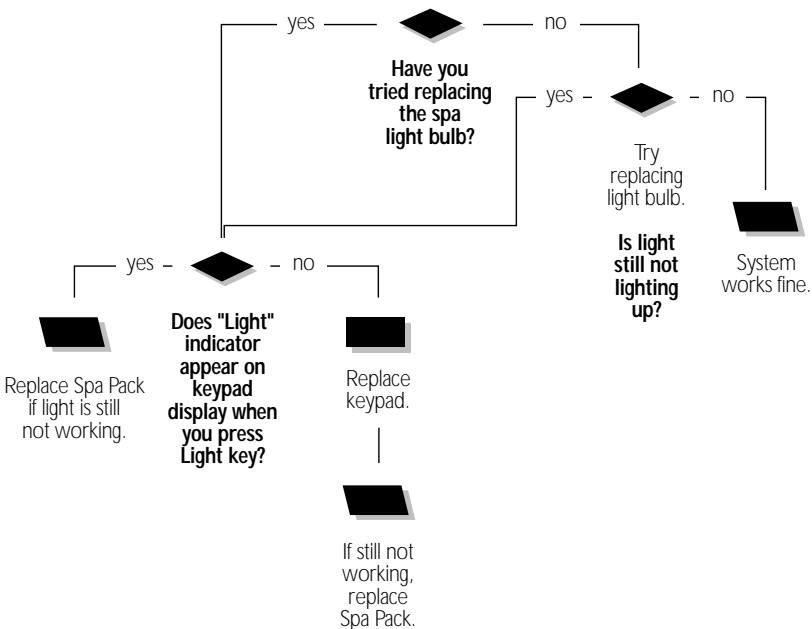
yes

no

Have you tried replacing the spa light bulb?

yes

no

Try replacing light bulb.

Is light still not lighting up?

System works fine.

yes

no

Does "Light" indicator appear on keypad display when you press Light key?

Replace Spa Pack if light is still not working.

Replace keypad.

If still not working, replace Spa Pack.